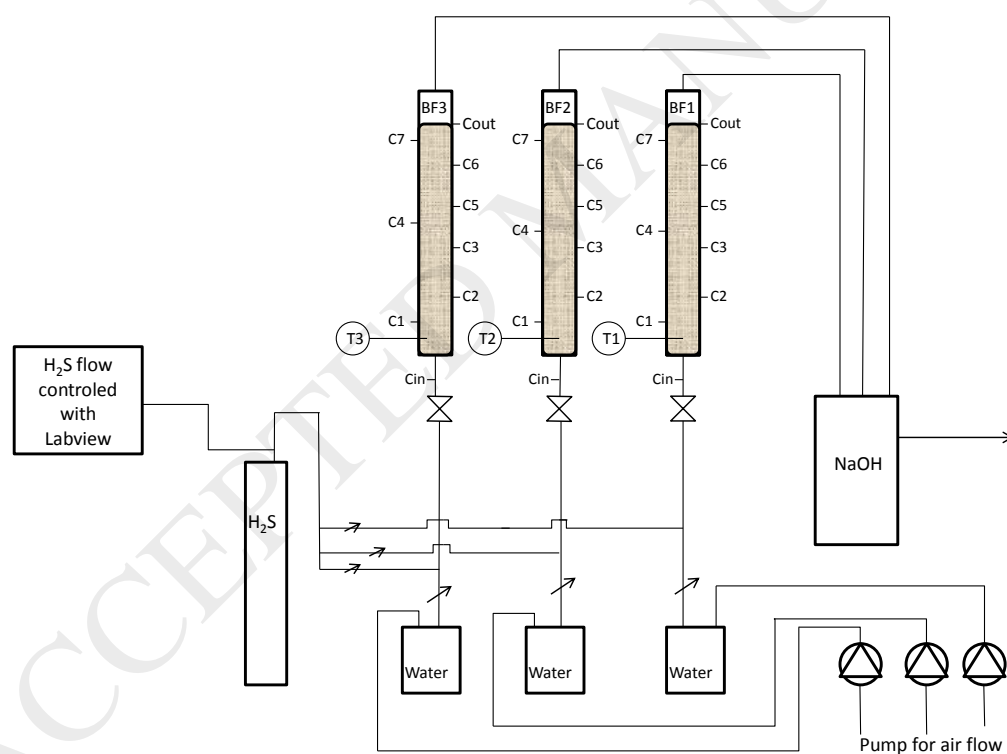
BF3
Cout
C7
C6
C5
C4
C3
C2
C1
T3
Cin

BF2
Cout
C7
C6
C5
C4
C3
C2
C1
T2
Cin

BF1
Cout
C7
C6
C5
C4
C3
C2
C1
T1
Cin

$H_2S$ flow controled with Labview

$H_2S$

NaOH

Water
Water
Water

Pump for air flow

ACCEPTED MANUSCRIPT